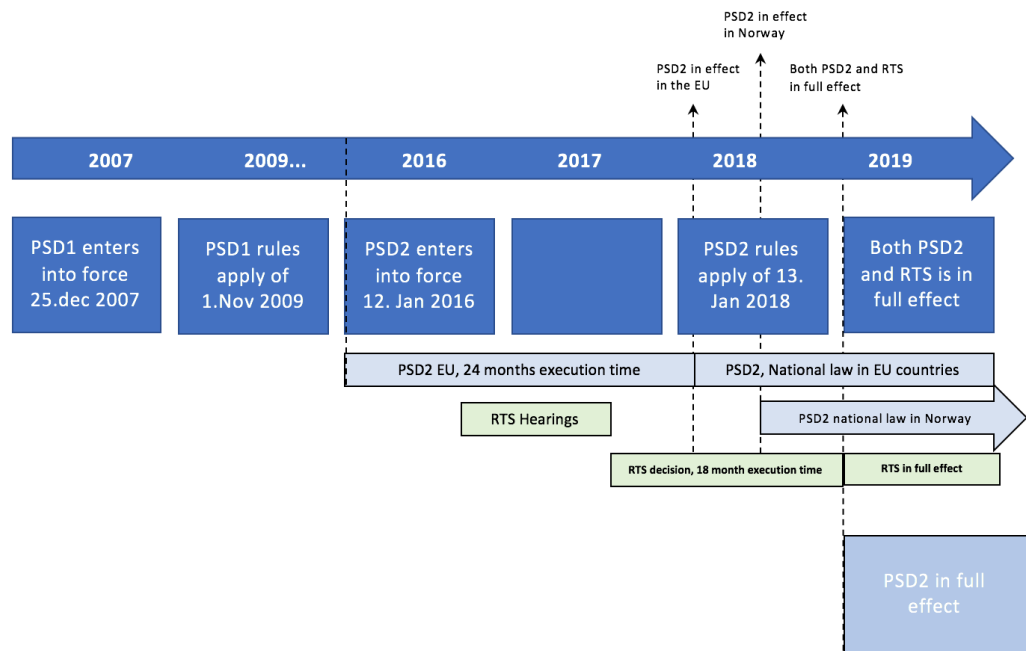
PSD2 in effect in Norway

PSD2 in effect in the EU

Both PSD2 and RTS in full effect

2007

2009...

2016

2017

2018

2019

PSD1 enters into force 25.dec 2007

PSD1 rules apply of 1.Nov 2009

PSD2 enters into force 12. Jan 2016

PSD2 rules apply of 13. Jan 2018

Both PSD2 and RTS is in full effect

PSD2 EU, 24 months execution time

PSD2, National law in EU countries

RTS Hearings

PSD2 national law in Norway

RTS decision, 18 month execution time

RTS in full effect

PSD2 in full effect